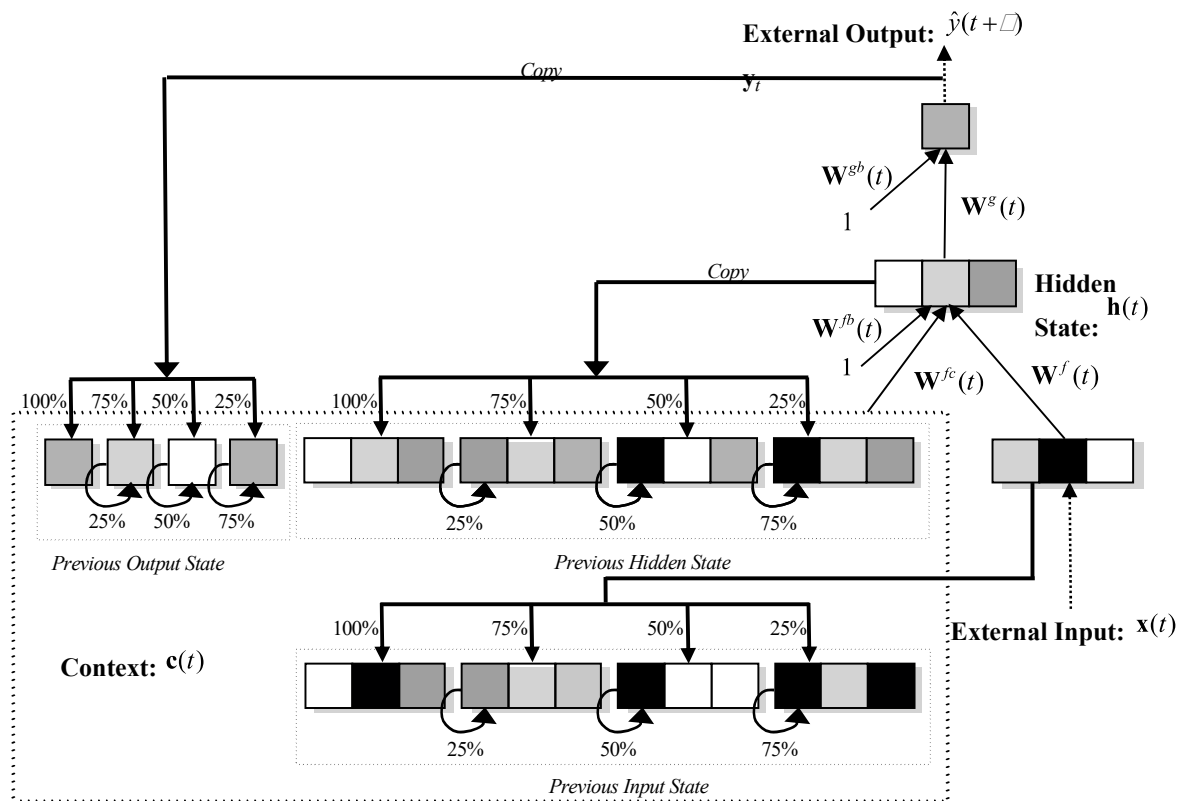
External Output: $\hat{y}(t+\square)$

Copy

$\mathbf{y}_t$

$\mathbf{W}^{gb}(t)$

1

$\mathbf{W}^{g}(t)$

Copy

Hidden State: $\mathbf{h}(t)$

$\mathbf{W}^{fb}(t)$

1

$\mathbf{W}^{fc}(t)$

$\mathbf{W}^{f}(t)$

100% 75% 50% 25%

100% 75% 50% 25%

25% 50% 75%

25% 50% 75%

Previous Output State

Previous Hidden State

100% 75% 50% 25%

External Input: $\mathbf{x}(t)$

Context: $\mathbf{c}(t)$

25% 50% 75%

Previous Input State